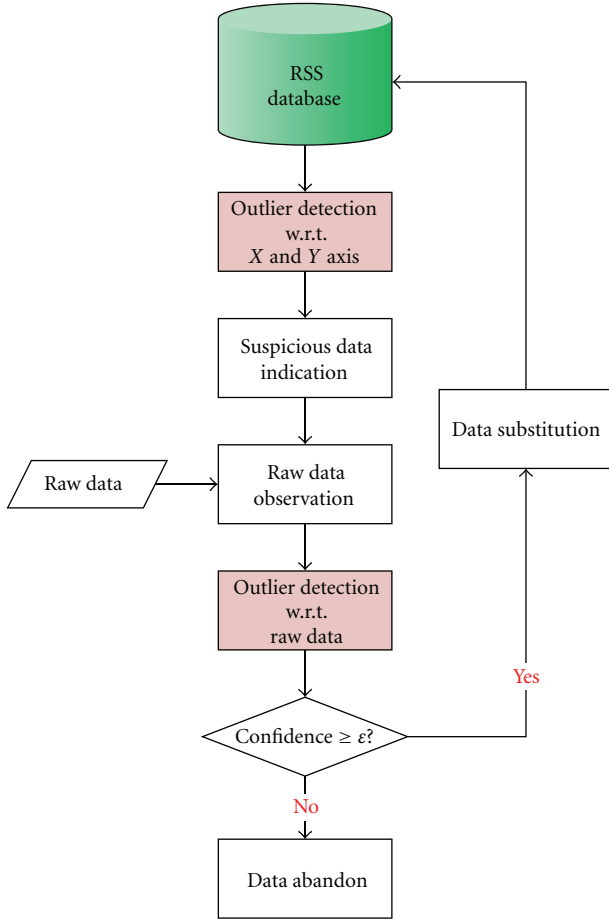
RSS database

Outlier detection w.r.t. $X$ and $Y$ axis

Suspicious data indication

Data substitution

Raw data

Raw data observation

Outlier detection w.r.t. raw data

Yes

Confidence $\geq \varepsilon$?

No

Data abandon